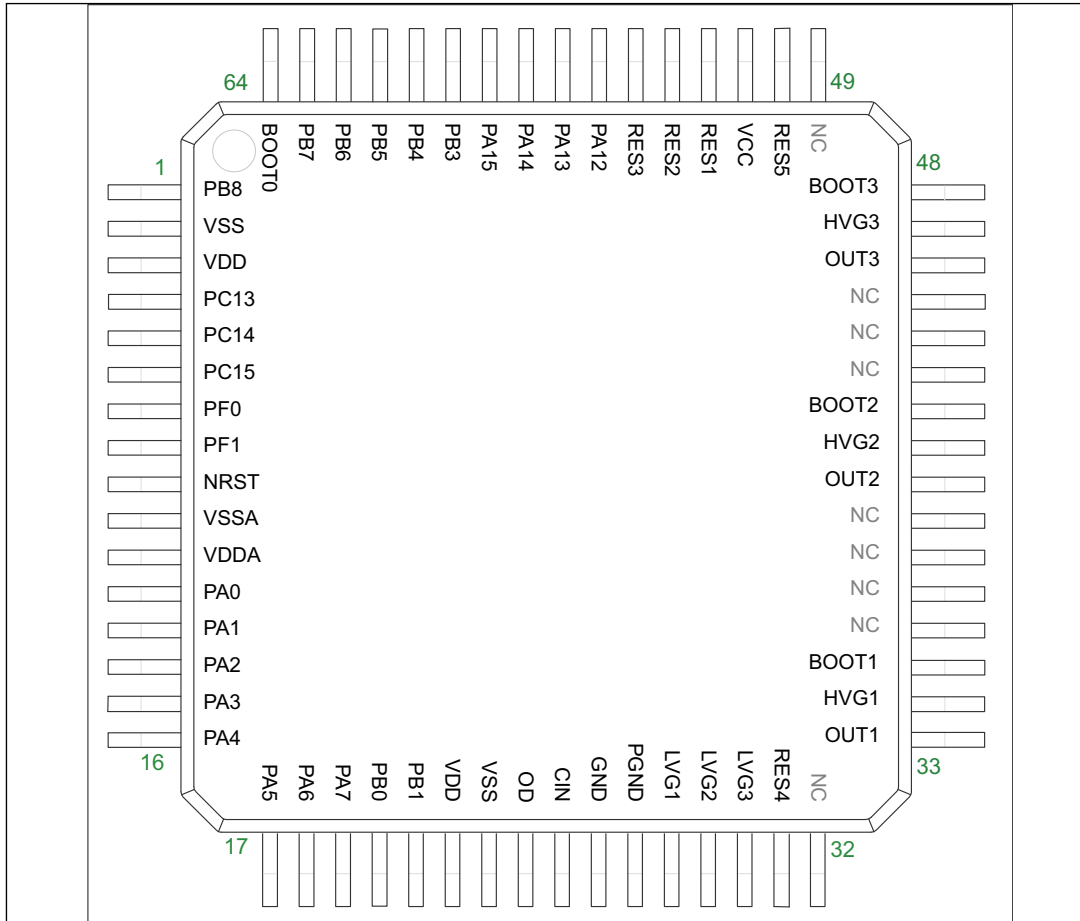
64
49
BOOT0
PB7
PB6
PB5
PB4
PB3
PA15
PA14
PA13
PA12
RES3
RES2
RES1
VCC
RES5
NC
1
48
PB8
VSS
VDD
PC13
PC14
PC15
PF0
PF1
NRST
VSSA
VDDA
PA0
PA1
PA2
PA3
PA4
16
BOOT3
HVG3
OUT3
NC
NC
NC
BOOT2
HVG2
OUT2
NC
NC
NC
NC
BOOT1
HVG1
OUT1
33
PA5
PA6
PA7
PB0
PB1
VDD
VSS
OD
CIN
GND
PGND
LVG1
LVG2
LVG3
RES4
NC
17
32